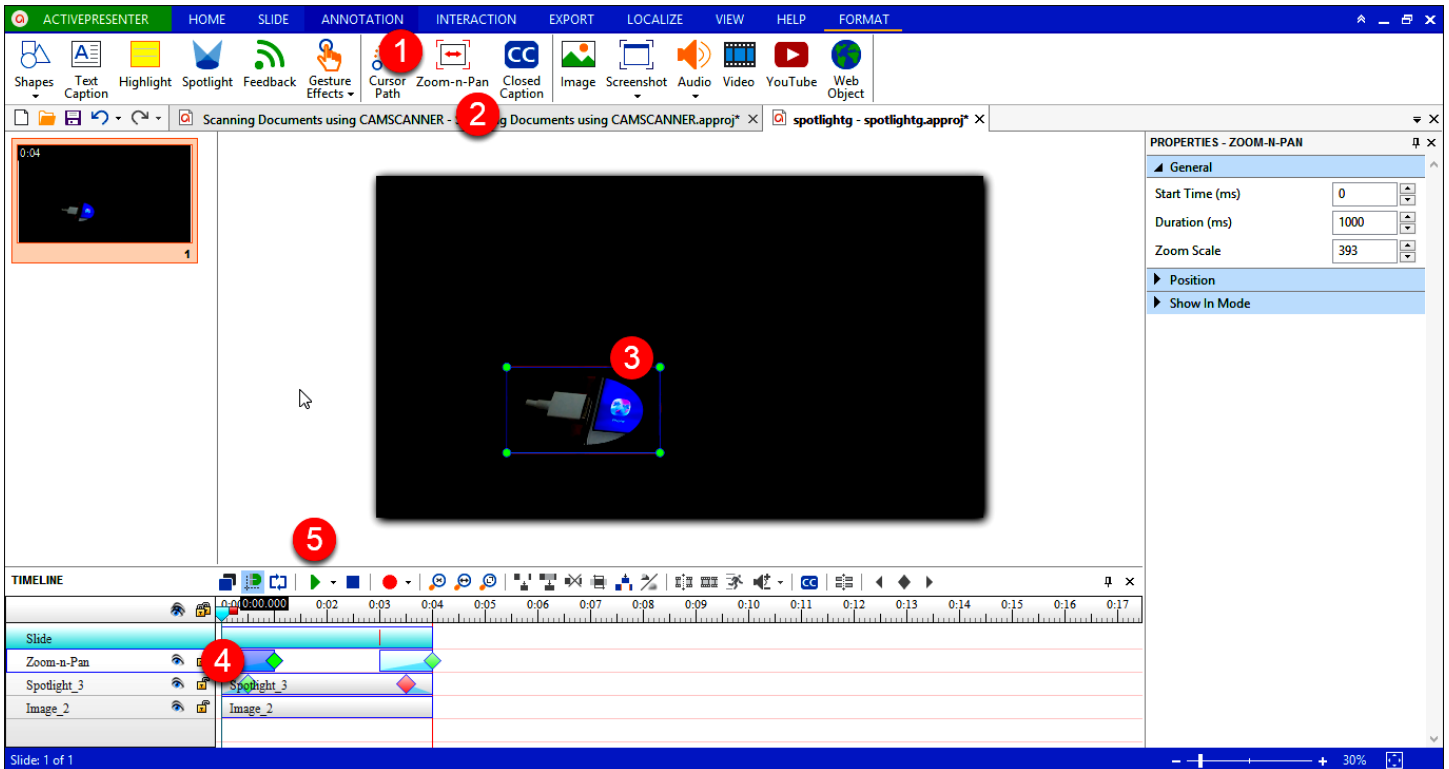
ACTIVEPRESENTER HOME SLIDE ANNOTATION INTERACTION EXPORT LOCALIZE VIEW HELP FORMAT

Shapes Text Caption Highlight Spotlight Feedback Gesture Effects Cursor Path Zoom-n-Pan Closed Caption Image Screenshot Audio Video YouTube Web Object

1

Scanning Documents using CAMSCANNER - S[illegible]g Documents using CAMSCANNER.approj* spotlightg - spotlightg.approj*

2

0:04

1

3

PROPERTIES - ZOOM-N-PAN

General

| | |
|---|---|
| Start Time (ms) | 0 |
| Duration (ms) | 1000 |
| Zoom Scale | 393 |

Position

Show In Mode

5

TIMELINE

0:00.000 0:02 0:03 0:04 0:05 0:06 0:07 0:08 0:09 0:10 0:11 0:12 0:13 0:14 0:15 0:16 0:17

Slide

Zoom-n-Pan

4

Spotlight_3 Spotlight_3

Image_2 Image_2

Slide: 1 of 1

30%